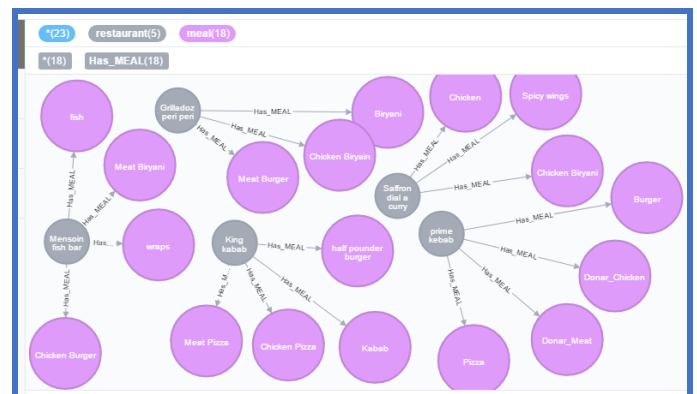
*(23) restaurant(5) meal(18)

*(18) Has_MEAL(18)

fish

Grilladoz peri peri

Has_MEAL

Biryani

Chicken

Spicy wings

Has_MEAL

Has_MEAL

Meat Biryani

Has_MEAL

Chicken Biryain

Has_MEAL

Has_MEAL

Meat Burger

Saffron dial a curry

Has_MEAL

Chicken Biryani

Has_MEAL

Has_MEAL

Burger

Has_MEAL

Mensoin fish bar

Has...

wraps

King kabab

Has_MEAL

half pounder burger

prime kebab

Has_MEAL

Has_MEAL

Has_MEAL

Has_MEAL

Has_MEAL

Has_MEAL

Has_MEAL

Donar_Chicken

Chicken Burger

Meat Pizza

Chicken Pizza

Kabab

Pizza

Donar_Meat